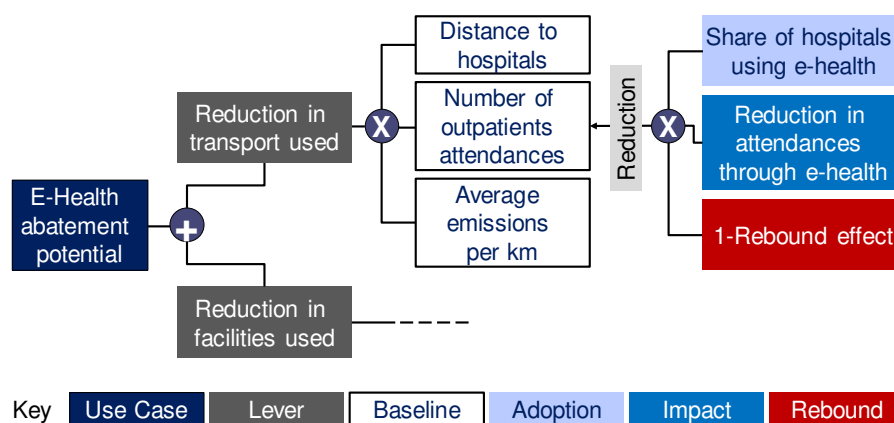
E-Health abatement potential

+

Reduction in transport used

X

Distance to hospitals

Number of outpatients attendances

Average emissions per km

Reduction

X

Share of hospitals using e-health

Reduction in attendances through e-health

1-Rebound effect

Reduction in facilities used

Key | Use Case | Lever | Baseline | Adoption | Impact | Rebound